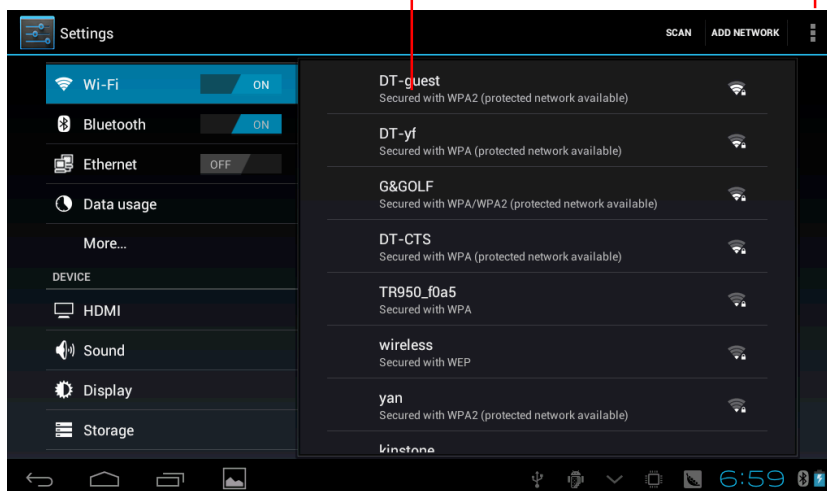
Settings

SCAN ADD NETWORK

Wi-Fi ON

Bluetooth ON

Ethernet OFF

Data usage

More...

DEVICE

HDMI

Sound

Display

Storage

DT-guest
Secured with WPA2 (protected network available)

DT-yf
Secured with WPA (protected network available)

G&GOLF
Secured with WPA/WPA2 (protected network available)

DT-CTS
Secured with WPA (protected network available)

TR950_f0a5
Secured with WPA

wireless
Secured with WEP

yan
Secured with WPA2 (protected network available)

kinstone

6:59